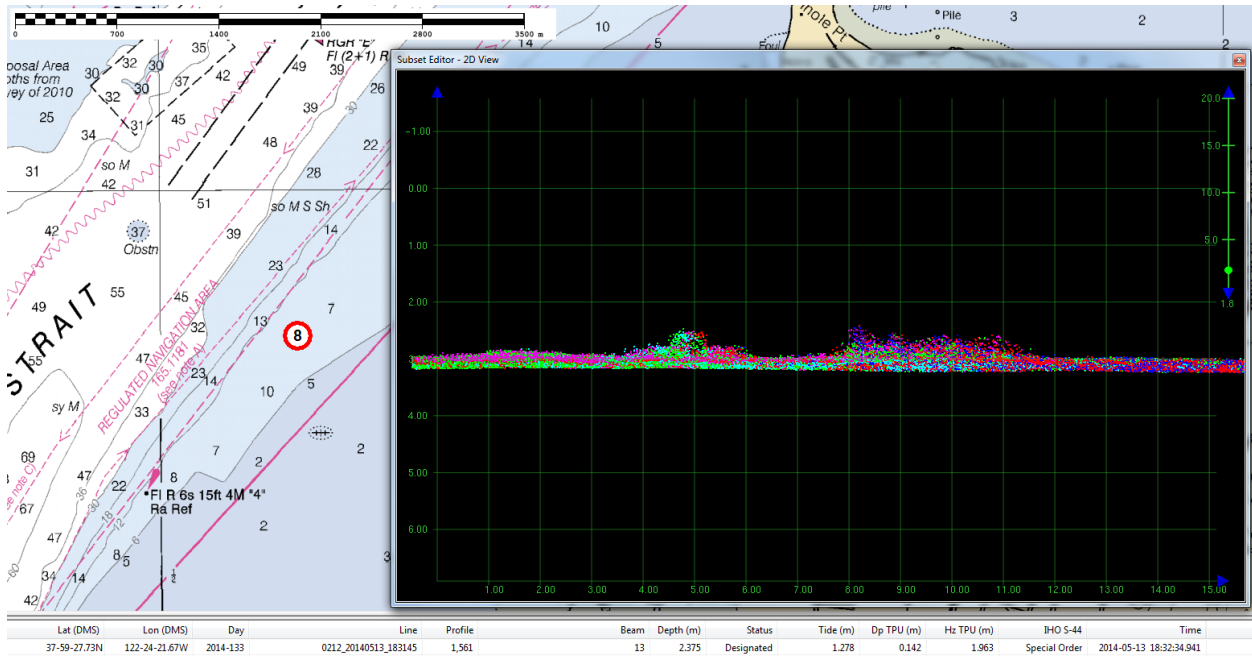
0 700 1400 2100 2800 3500 m

oosal Area
pths from
vey of 2010

RGR "E"
Fl (2+1) R

Pile
3
2
10
5
2
Foul
hole Pt

30 32 30 35 37 42 49 39 26
32 30
25 31 45
34 48 22
so M
31 42 28
51 so M S Sh
42 37 39 14
Obstn
23
STRAIT 55 45 7
49 13 8
32
55 47 23 14
sy M 33 10 5
REGULATED NAVIGATION AREA
165.1181
(see note A)
69 7 2
47 8 2
22
67 18 Fl R 6s 15ft 4M "4"
Ra Ref 2
60 8 5
34 14
42
(see note C)
3

Subset Editor - 2D View

-1.00
0.00
1.00
2.00
3.00
4.00
5.00
6.00

1.00 2.00 3.00 4.00 5.00 6.00 7.00 8.00 9.00 10.00 11.00 12.00 13.00 14.00 15.00

20.0
15.0
10.0
5.0
1.8

| Lat (DMS) | Lon (DMS) | Day | Line | Profile | Beam | Depth (m) | Status | Tide (m) | Dp TPU (m) | Hz TPU (m) | IHO S-44 | Time |
|---|---|---|---|---|---|---|---|---|---|---|---|---|
| 37-59-27.73N | 122-24-21.67W | 2014-133 | 0212_20140513_183145 | 1,561 | 13 | 2.375 | Designated | 1.278 | 0.142 | 1.963 | Special Order | 2014-05-13 18:32:34.941 |